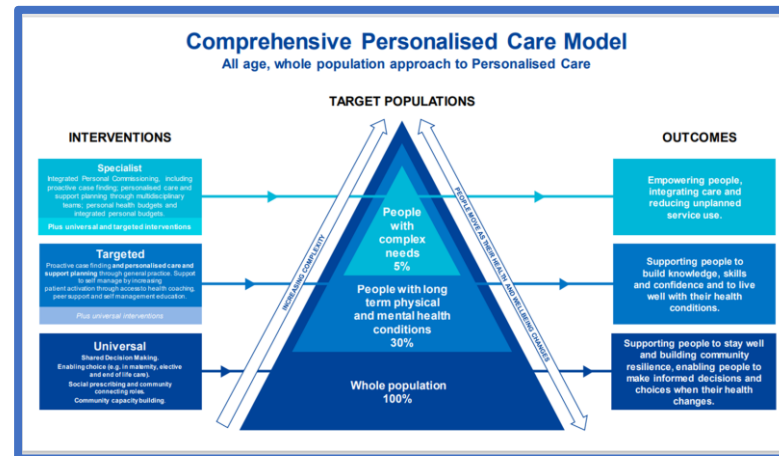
Comprehensive Personalised Care Model
All age, whole population approach to Personalised Care

TARGET POPULATIONS

INTERVENTIONS

OUTCOMES

Specialist
Integrated Personal Commissioning, including proactive case finding, personalised care and support planning through multidisciplinary teams; personal health budgets and integrated personal budgets.
Plus universal and targeted interventions

Targeted
Proactive case finding and personalised care and support planning through general practice. Support to self manage by increasing patient activation through access to health coaching, peer support and self management education.
Plus universal interventions

Universal
Shared Decision Making.
Enabling choice (e.g. in maternity, elective and end of life care).
Social prescribing and community connecting roles.
Community capacity building.

INCREASING COMPLEXITY

PEOPLE MOVE AS THEIR HEALTH AND WELLBEING CHANGES

People with complex needs
5%

People with long term physical and mental health conditions
30%

Whole population
100%

Empowering people, integrating care and reducing unplanned service use.

Supporting people to build knowledge, skills and confidence and to live well with their health conditions.

Supporting people to stay well and building community resilience, enabling people to make informed decisions and choices when their health changes.